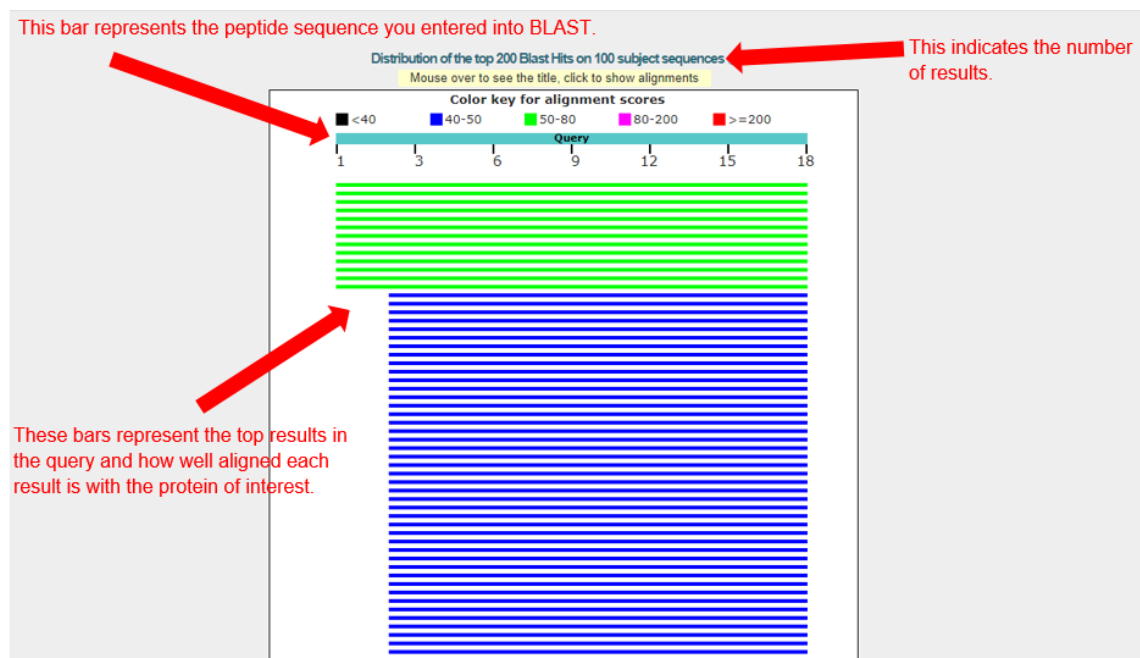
This bar represents the peptide sequence you entered into BLAST.

Distribution of the top 200 Blast Hits on 100 subject sequences

This indicates the number of results.

Mouse over to see the title, click to show alignments

Color key for alignment scores

<40 40-50 50-80 80-200 >=200

Query

1 3 6 9 12 15 18

These bars represent the top results in the query and how well aligned each result is with the protein of interest.